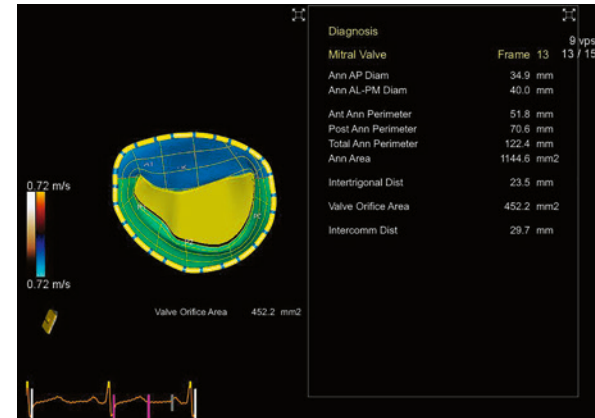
Diagnosis

Mitral Valve Frame 13

9 vps
13 / 15

| | | |
|---|---|---|
| Ann AP Diam | 34.9 | mm |
| Ann AL-PM Diam | 40.0 | mm |
| Ant Ann Perimeter | 51.8 | mm |
| Post Ann Perimeter | 70.6 | mm |
| Total Ann Perimeter | 122.4 | mm |
| Ann Area | 1144.6 | mm2 |
| Intertrigonal Dist | 23.5 | mm |
| Valve Orifice Area | 452.2 | mm2 |
| Intercomm Dist | 29.7 | mm |

0.72 m/s

0.72 m/s

Valve Orifice Area 452.2 mm2